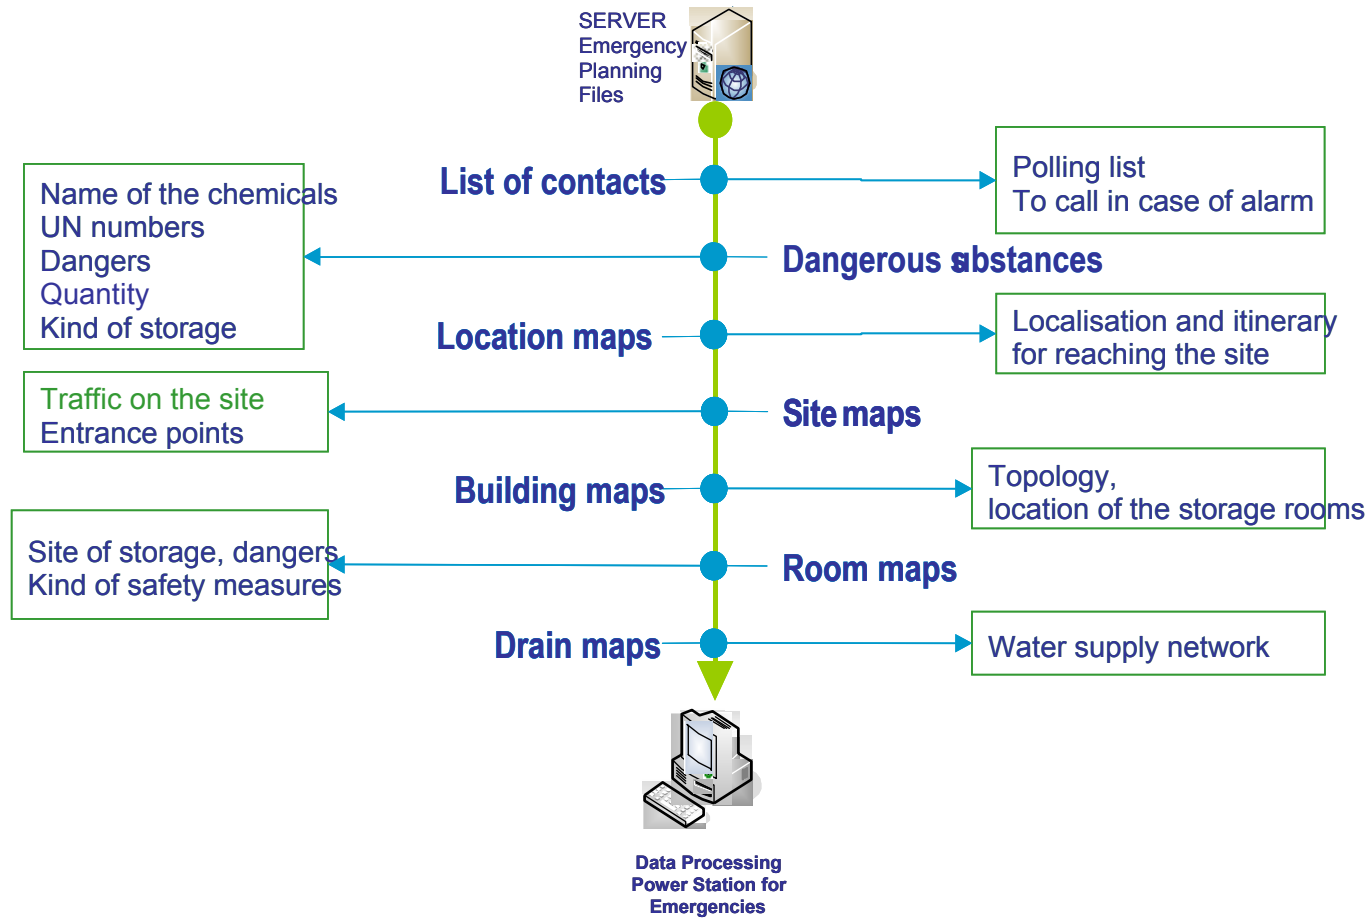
SERVER
Emergency
Planning
Files

List of contacts

Polling list
To call in case of alarm

Name of the chemicals
UN numbers
Dangers
Quantity
Kind of storage

Dangerous substances

Location maps

Localisation and itinerary
for reaching the site

Traffic on the site
Entrance points

Site maps

Building maps

Topology,
location of the storage rooms

Site of storage, dangers
Kind of safety measures

Room maps

Drain maps

Water supply network

Data Processing
Power Station for
Emergencies